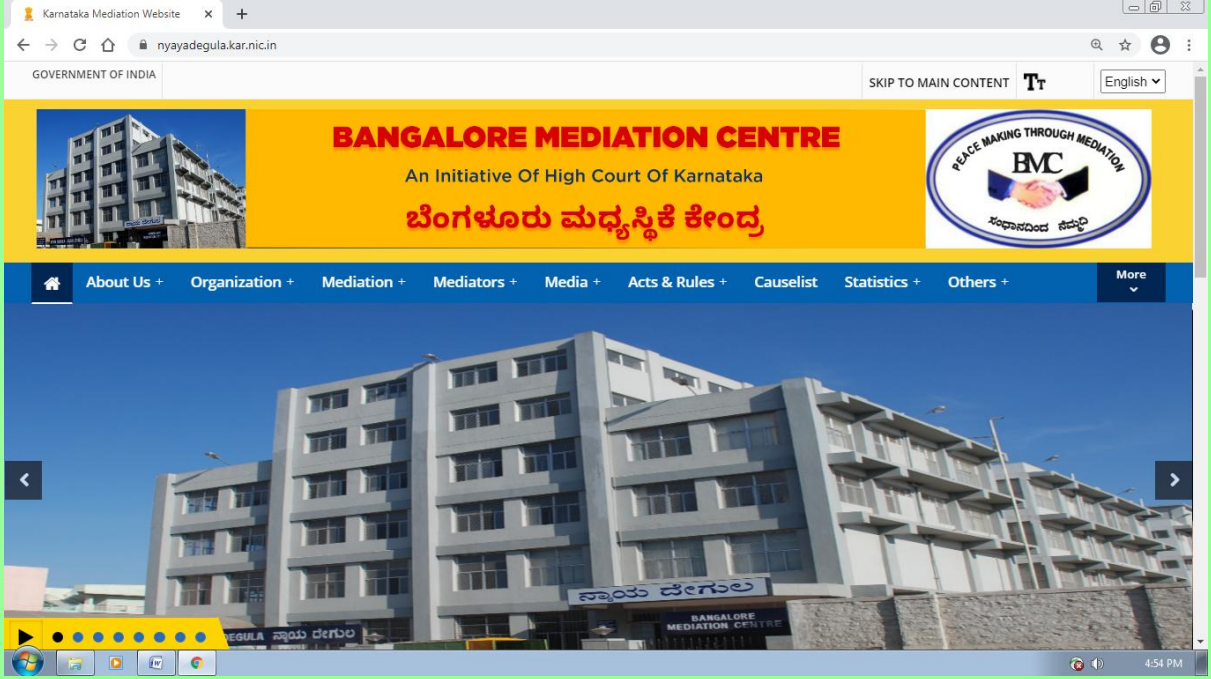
Karnataka Mediation Website

nyayadegula.kar.nic.in

GOVERNMENT OF INDIA

SKIP TO MAIN CONTENT

English

BANGALORE MEDIATION CENTRE

An Initiative Of High Court Of Karnataka

ಬೆಂಗಳೂರು ಮಧ್ಯಸ್ಥಿಕೆ ಕೇಂದ್ರ

PEACE MAKING THROUGH MEDIATION

BMC

ಸಂಧಾನದಿಂದ ನೆಮ್ಮದಿ

About Us + Organization + Mediation + Mediators + Media + Acts & Rules + Causelist Statistics + Others + More

ನ್ಯಾಯ ದೇಗುಲ

BANGALORE MEDIATION CENTRE

DEGULA ನ್ಯಾಯ ದೇಗುಲ

4:54 PM